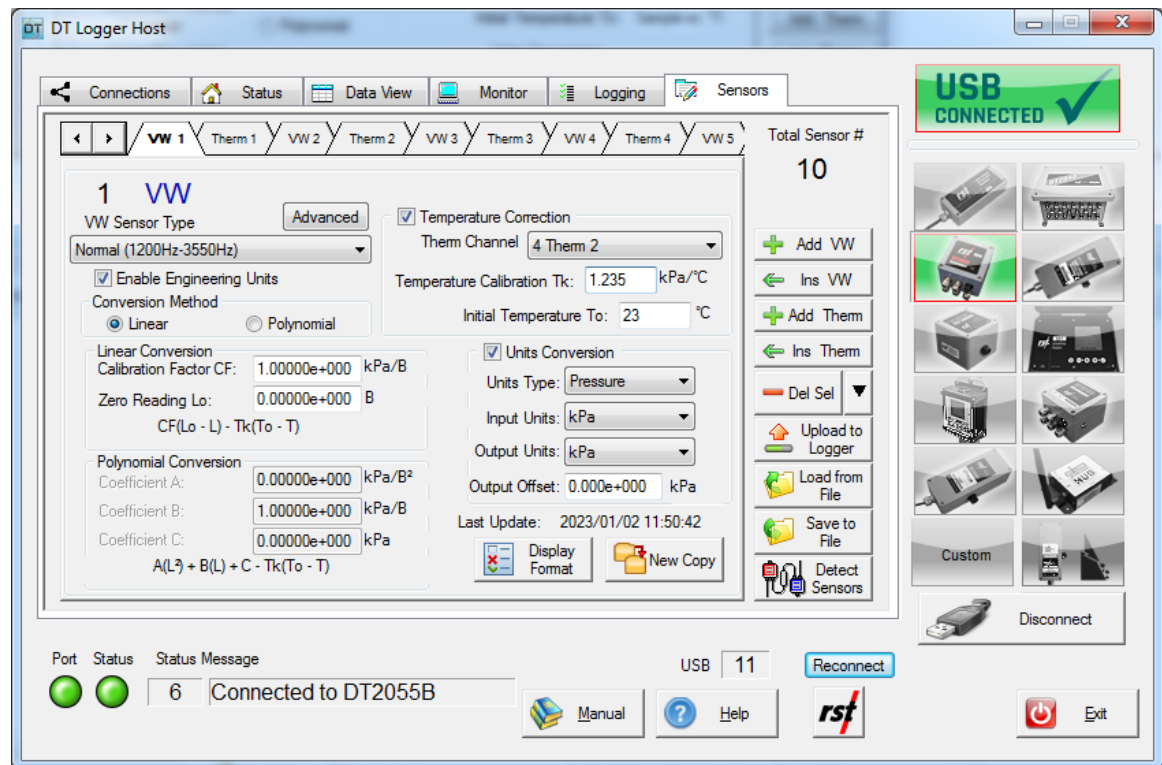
DT Logger Host

Connections Status Data View Monitor Logging Sensors

USB CONNECTED

VW 1 Therm 1 VW 2 Therm 2 VW 3 Therm 3 VW 4 Therm 4 VW 5

Total Sensor #
10

1 VW
VW Sensor Type
Advanced
Normal (1200Hz-3550Hz)
Enable Engineering Units
Conversion Method
Linear Polynomial

Temperature Correction
Therm Channel 4 Therm 2
Temperature Calibration Tk: 1.235 kPa/°C
Initial Temperature To: 23 °C

Linear Conversion
Calibration Factor CF: 1.00000e+000 kPa/B
Zero Reading Lo: 0.00000e+000 B
CF(Lo - L) - Tk(To - T)

Polynomial Conversion
Coefficient A: 0.00000e+000 kPa/B²
Coefficient B: 1.00000e+000 kPa/B
Coefficient C: 0.00000e+000 kPa
A(L²) + B(L) + C - Tk(To - T)

Units Conversion
Units Type: Pressure
Input Units: kPa
Output Units: kPa
Output Offset: 0.000e+000 kPa

Last Update: 2023/01/02 11:50:42

Display Format
New Copy

Add VW
Ins VW
Add Therm
Ins Therm
Del Sel
Upload to Logger
Load from File
Save to File
Detect Sensors

Custom
Disconnect

Port Status Status Message
6 Connected to DT2055B

USB 11
Reconnect

Manual
Help
rst
Exit